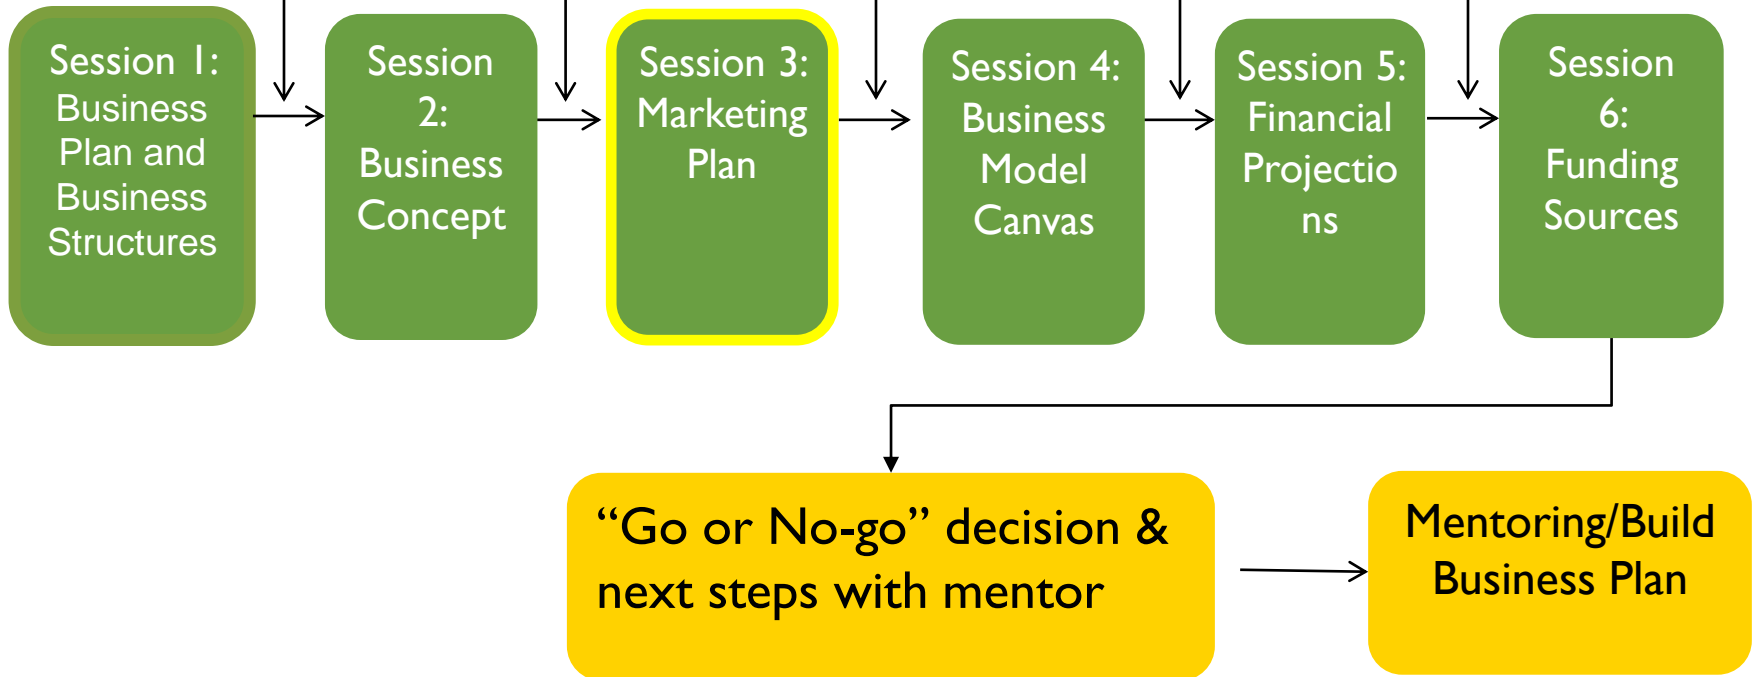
Session 1: Business Plan and Business Structures

Session 2: Business Concept

Session 3: Marketing Plan

Session 4: Business Model Canvas

Session 5: Financial Projectio ns

Session 6: Funding Sources

“Go or No-go” decision & next steps with mentor

Mentoring/Build Business Plan